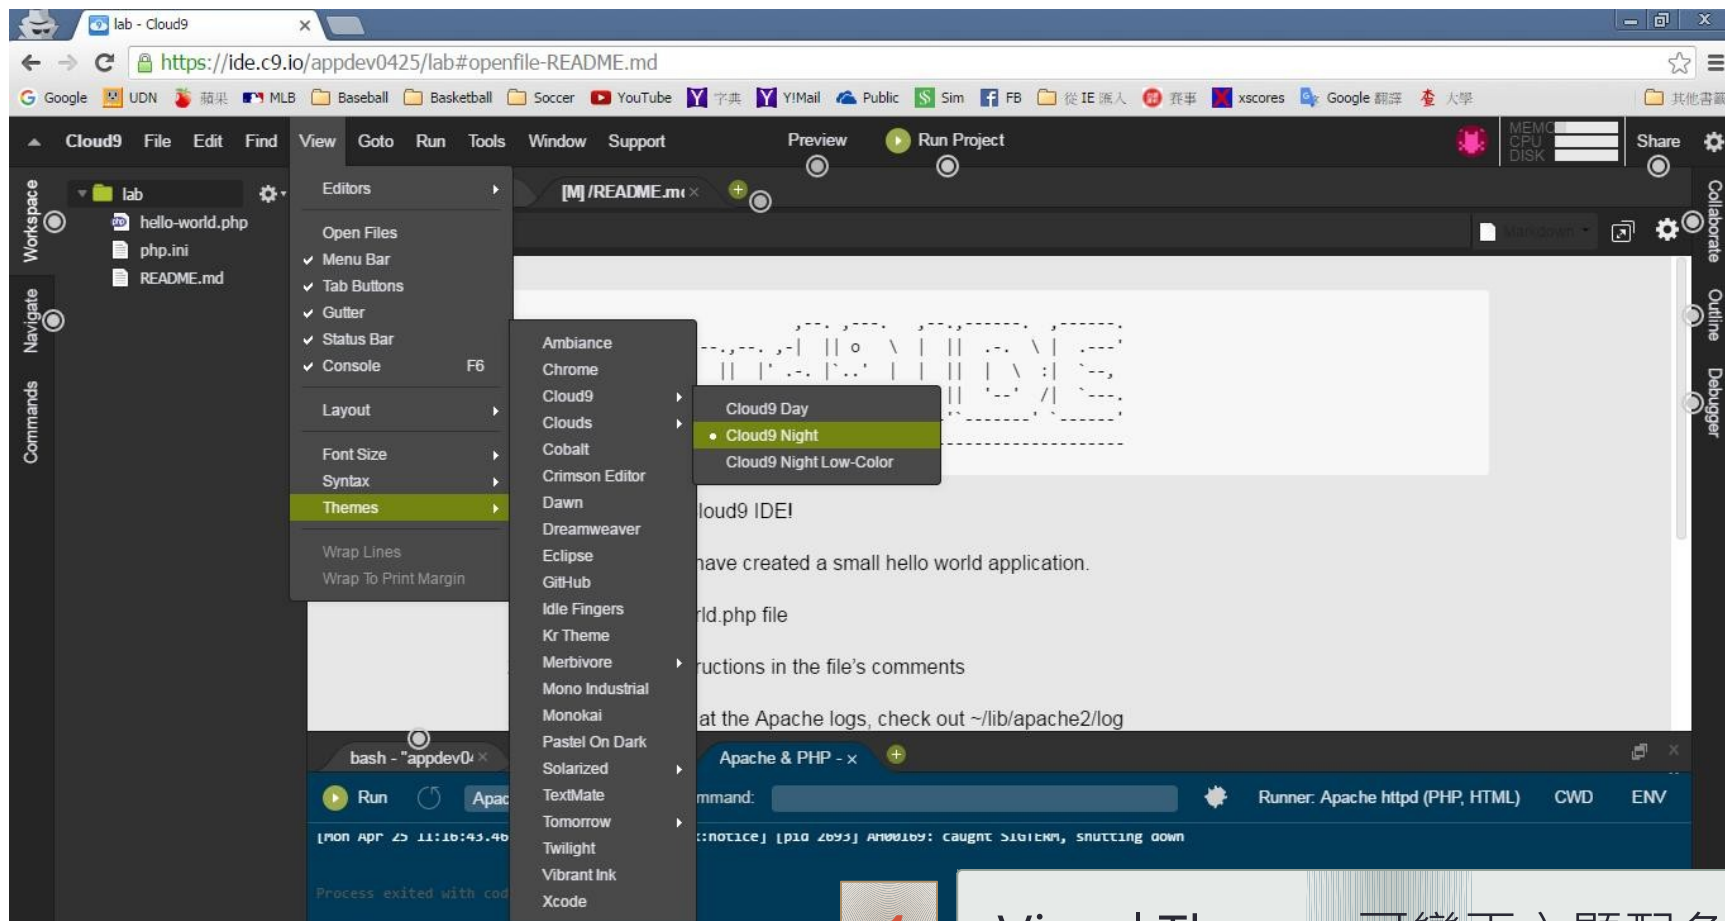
lab - Cloud9

https://ide.c9.io/appdev0425/lab#openfile-README.md

Google UDN 蘋果 MLB Baseball Basketball Soccer YouTube 字典 Y!Mail Public Sim FB 從IE匯入 賽事 xscores Google 翻譯 大學 其他書籤

Cloud9 File Edit Find View Goto Run Tools Window Support Preview Run Project MEMORY CPU DISK Share

Workspace Navigate Commands

lab
hello-world.php
php.ini
README.md

Editors
Open Files
Menu Bar
Tab Buttons
Gutter
Status Bar
Console F6
Layout
Font Size
Syntax
Themes
Wrap Lines
Wrap To Print Margin

Ambiance
Chrome
Cloud9
Clouds
Cobalt
Crimson Editor
Dawn
Dreamweaver
Eclipse
GitHub
Idle Fingers
Kr Theme
Merbivore
Mono Industrial
Monokai
Pastel On Dark
Solarized
TextMate
Tomorrow
Twilight
Vibrant Ink
Xcode

Cloud9 Day
Cloud9 Night
Cloud9 Night Low-Color

[M] /README.m ×

Markdown

loud9 IDE!

have created a small hello world application.

rld.php file

uctions in the file's comments

at the Apache logs, check out ~/lib/apache2/log

Collaborate Outline Debugger

bash - "appdev0 ×
Apache & PHP - ×

Run Apac mmand: Runner: Apache httpd (PHP, HTML) CWD ENV

[Mon Apr 25 11:16:43.46 :notice] [pid 2693] AH00169: caught SIGTERM, shutting down

Process exited with cod